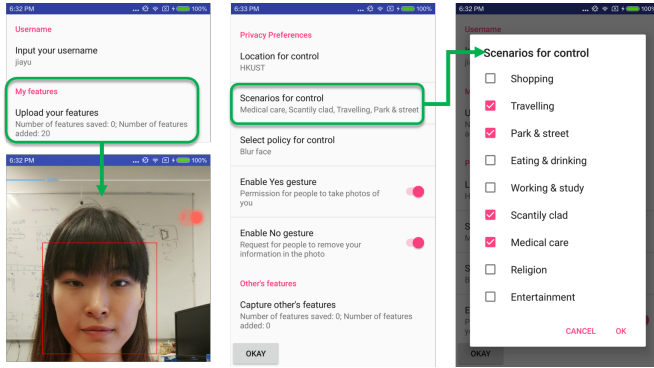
6:32 PM ... 100%

Username

Input your username
jiayu

My features

Upload your features
Number of features saved: 0; Number of features added: 20

6:32 PM ... 100%

6:33 PM ... 100%

Privacy Preferences

Location for control
HKUST

Scenarios for control
Medical care, Scantily clad, Travelling, Park & street

Select policy for control
Blur face

Enable Yes gesture
Permission for people to take photos of you

Enable No gesture
Request for people to remove your information in the photo

Other's features

Capture other's features
Number of features saved: 0; Number of features added: 0

OKAY

6:32 PM ... 100%

Scenarios for control

Shopping

Travelling

Park & street

Eating & drinking

Working & study

Scantily clad

Medical care

Religion

Entertainment

CANCEL OK

OKAY